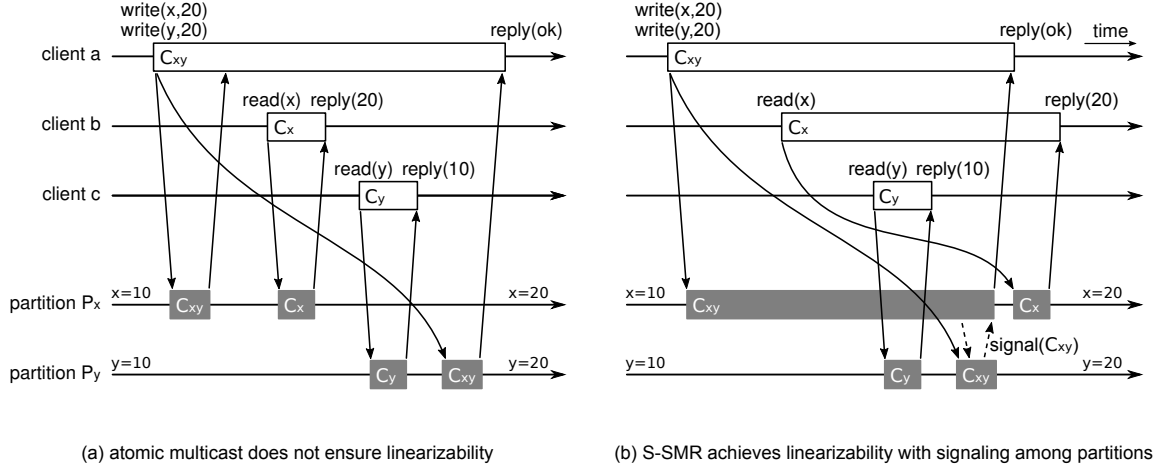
write(x,20)
write(y,20)
reply(ok)
client a
$C_{xy}$
read(x) reply(20)
client b
$C_x$
read(y) reply(10)
client c
$C_y$
partition $P_x$
x=10
$C_{xy}$
$C_x$
x=20
partition $P_y$
y=10
$C_y$
$C_{xy}$
y=20

write(x,20)
write(y,20)
reply(ok)
time
$C_{xy}$
read(x)
reply(20)
$C_x$
read(y) reply(10)
$C_y$
x=10
$C_{xy}$
$C_x$
x=20
signal($C_{xy}$)
y=10
$C_y$
$C_{xy}$
y=20

(a) atomic multicast does not ensure linearizability

(b) S-SMR achieves linearizability with signaling among partitions